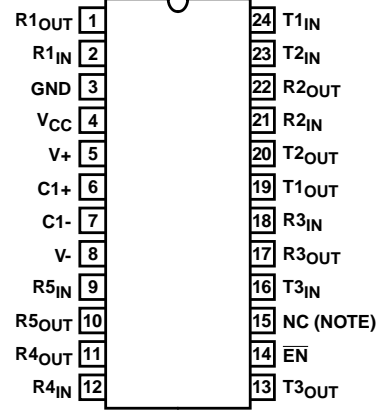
| Pin | Label | Pin | Label |
|---|---|---|---|
| 1 | R1$_{OUT}$ | 24 | T1$_{IN}$ |
| 2 | R1$_{IN}$ | 23 | T2$_{IN}$ |
| 3 | GND | 22 | R2$_{OUT}$ |
| 4 | V$_{CC}$ | 21 | R2$_{IN}$ |
| 5 | V+ | 20 | T2$_{OUT}$ |
| 6 | C1+ | 19 | T1$_{OUT}$ |
| 7 | C1- | 18 | R3$_{IN}$ |
| 8 | V- | 17 | R3$_{OUT}$ |
| 9 | R5$_{IN}$ | 16 | T3$_{IN}$ |
| 10 | R5$_{OUT}$ | 15 | NC (NOTE) |
| 11 | R4$_{OUT}$ | 14 | $\overline{EN}$ |
| 12 | R4$_{IN}$ | 13 | T3$_{OUT}$ |